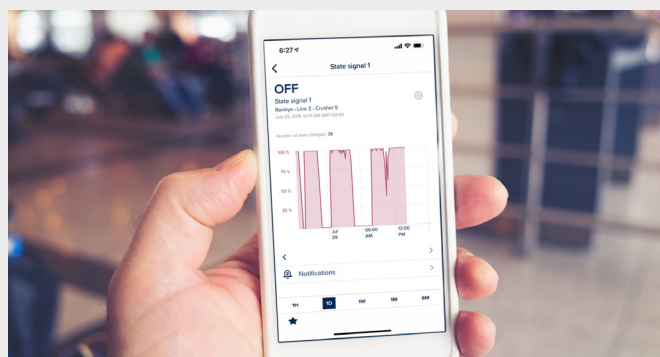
6:27

State signal 1

OFF

State signal 1

Remiya - Line 2 - Crusher 5

July 29, 2019, 12:31 AM GMT+02:00

Number of state changes: 36

100 %

75 %

50 %

25 %

Jul 29

06:00 AM

12:00 PM

Notifications

1H

1D

1W

1M

6M